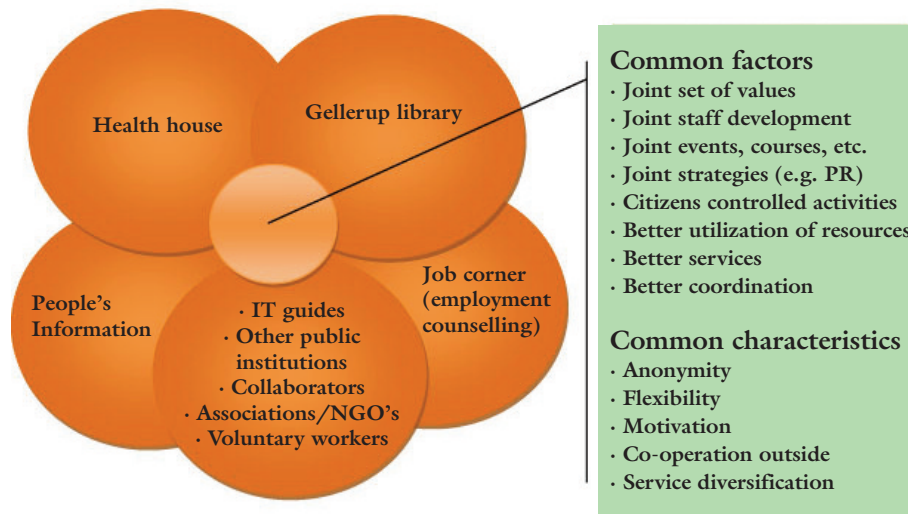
Health house

Gellerup library

People's Information

Job corner (employment counselling)

· IT guides
· Other public institutions
· Collaborators
· Associations/NGO's
· Voluntary workers

Common factors
· Joint set of values
· Joint staff development
· Joint events, courses, etc.
· Joint strategies (e.g. PR)
· Citizens controlled activities
· Better utilization of resources
· Better services
· Better coordination

Common characteristics
· Anonymity
· Flexibility
· Motivation
· Co-operation outside
· Service diversification